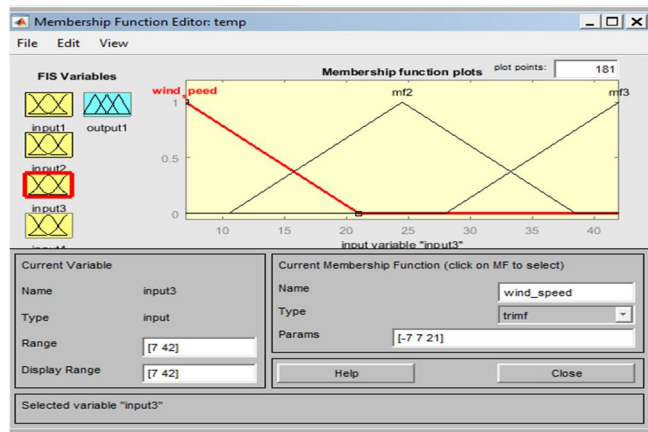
Membership Function Editor: temp

File Edit View

FIS Variables

input1 output1

input2

input3

input4

Membership function plots

plot points: 181

wind_speed

mf2

mf3

1

0.5

0

10 15 20 25 30 35 40

input variable "input3"

Current Variable

Name input3

Type input

Range [7 42]

Display Range [7 42]

Current Membership Function (click on MF to select)

Name wind_speed

Type trimf

Params [-7 7 21]

Help

Close

Selected variable "input3"